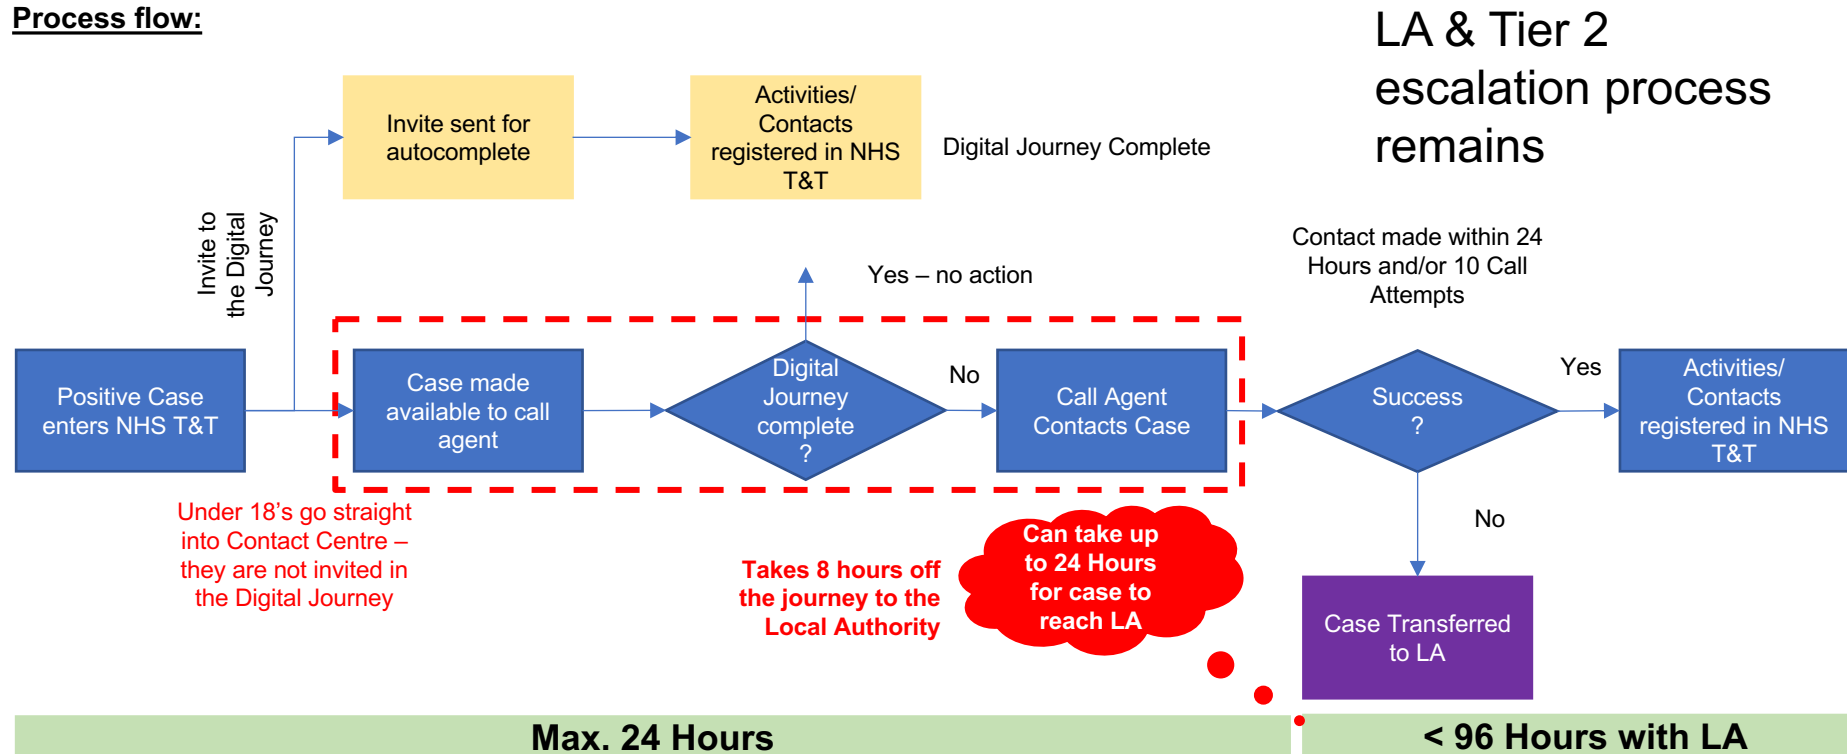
Process flow:

LA & Tier 2 escalation process remains

Invite sent for autocomplete

Activities/ Contacts registered in NHS T&T

Digital Journey Complete

Invite to the Digital Journey

Yes – no action

Contact made within 24 Hours and/or 10 Call Attempts

Positive Case enters NHS T&T

Case made available to call agent

Digital Journey complete ?

No

Call Agent Contacts Case

Success ?

Yes

Activities/ Contacts registered in NHS T&T

No

Under 18's go straight into Contact Centre – they are not invited in the Digital Journey

Takes 8 hours off the journey to the Local Authority

Can take up to 24 Hours for case to reach LA

Case Transferred to LA

Max. 24 Hours

< 96 Hours with LA